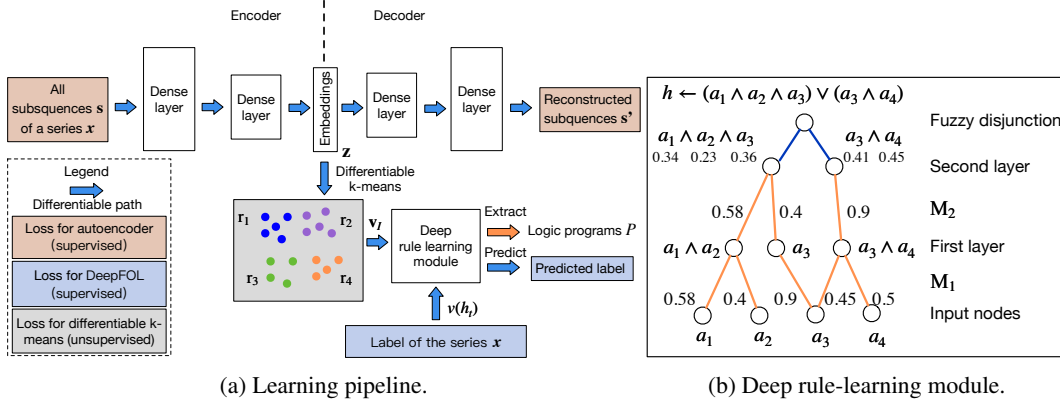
Encoder

Decoder

All subsequences $\mathbf{s}$ of a series $\boldsymbol{x}$

Dense layer

Dense layer

Embeddings

Dense layer

Dense layer

Reconstructed subquences $\mathbf{s'}$

$\mathbf{z}$

Differentiable k-means

Legend

Differentiable path

Loss for autoencoder (supervised)

Loss for DeepFOL (supervised)

Loss for differentiable k-means (unsupervised)

$\mathbf{r}_1$ $\mathbf{r}_2$ $\mathbf{r}_3$ $\mathbf{r}_4$

$\mathbf{v}_l$

Deep rule learning module

Extract

Logic programs $P$

Predict

Predicted label

$v(h_l)$

Label of the series $\boldsymbol{x}$

(a) Learning pipeline.

$h \leftarrow (a_1 \wedge a_2 \wedge a_3) \vee (a_3 \wedge a_4)$

Fuzzy disjunction

$a_1 \wedge a_2 \wedge a_3$

0.34 0.23 0.36

$a_3 \wedge a_4$

0.41 0.45

Second layer

0.58 0.4 0.9

$\mathbf{M}_2$

$a_1 \wedge a_2$ $a_3$ $a_3 \wedge a_4$

First layer

$\mathbf{M}_1$

0.58 0.4 0.9 0.45 0.5

Input nodes

$a_1$ $a_2$ $a_3$ $a_4$

(b) Deep rule-learning module.